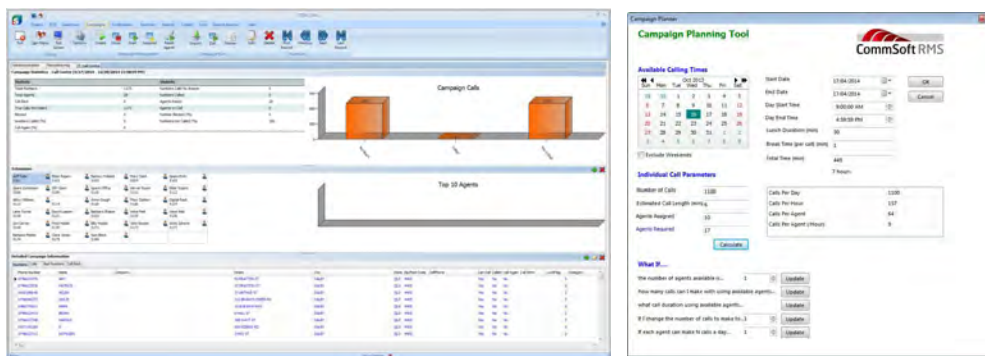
Campaign Calls

Top 10 Agents

Campaign Planner

Campaign Planning Tool

CommSoft RMS

Available Calling Times

Oct 2012

| Sun | Mon | Tue | Wed | Thu | Fri | Sat |
|---|---|---|---|---|---|---|
| 30 | 1 | 2 | 3 | 4 | 5 | 6 |
| 7 | 8 | 9 | 10 | 11 | 12 | 13 |
| 14 | 15 | 16 | 17 | 18 | 19 | 20 |
| 21 | 22 | 23 | 24 | 25 | 26 | 27 |
| 28 | 29 | 30 | 31 | 1 | 2 | 3 |
| 4 | 5 | 6 | 7 | 8 | 9 | 10 |

Exclude Weekends

Start Date 17/04/2014

End Date 17/04/2014

Day Start Time 9:00:00 AM

Day End Time 4:59:59 PM

Lunch Duration (min) 30

Break Time (per call) (min) 1

Total Time (min) 449

7 hours

OK

Cancel

Individual Call Parameters

Number of Calls 1100

Estimated Call Length (min) 6

Agents Assigned 10

Agents Required 17

Calculate

Calls Per Day 1100

Calls Per Hour 157

Calls Per Agent 64

Calls Per agent (/Hours) 9

What If....

The number of agents available is.... 1 Update

How many calls can I make with using available agents.... Update

what call duration using available agents.... Update

If I change the number of calls to make to...1 Update

If each agent can make N calls a day.... 1 Update